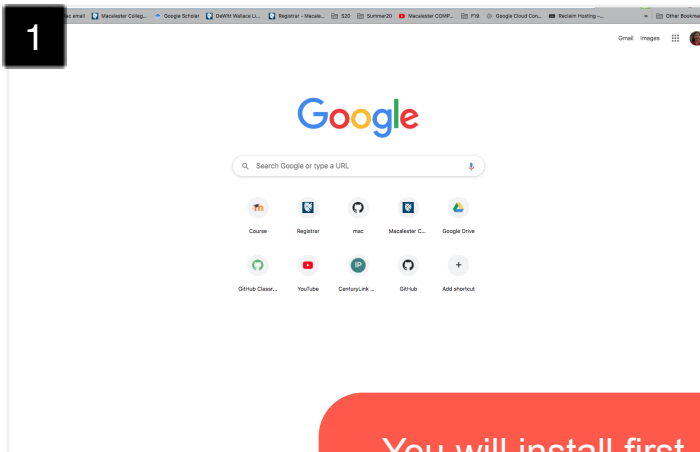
1

ac email Macalester Colleg... Google Scholar DeWitt Wallace Li... Registrar - Macale... S20 Summer20 Macalester COMP... F19 Google Cloud Con... Reclaim Hosting -... » Other Bookma

Gmail Images

Google

Search Google or type a URL

Course Registrar mac Macalester C... Google Drive

GitHub Classr... YouTube CenturyLink ... GitHub Add shortcut

You will install first